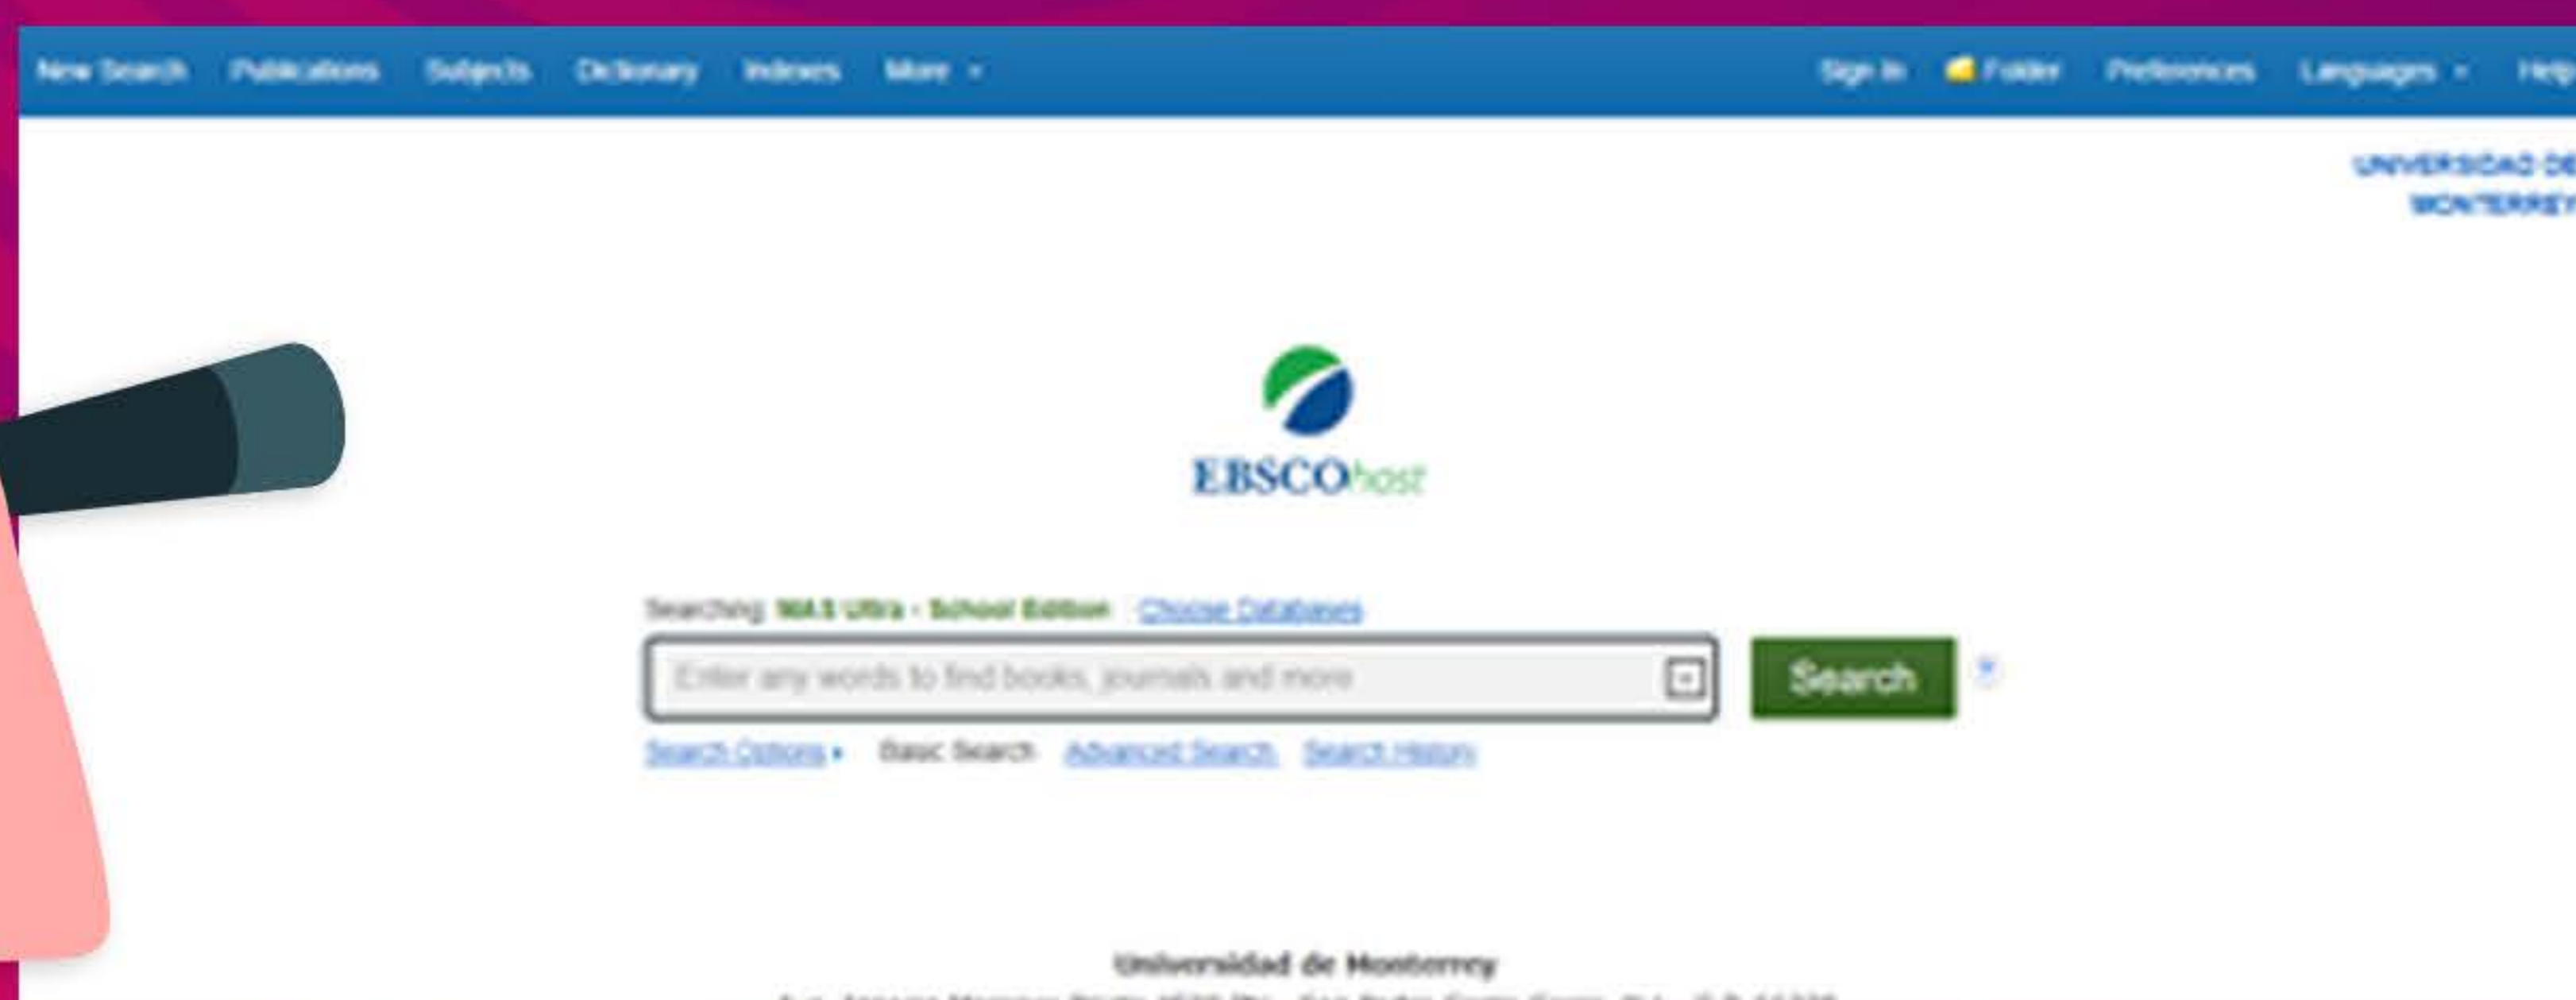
New Search Publications Subjects Dictionary Indexes More ▾

Sign In Folder Preferences Languages ▾ Help

UNIVERSIDAD DE MONTERREY

EBSCOhost

Searching: MAS Ultra - School Edition Choose Databases

Enter any words to find books, journals and more

Search

Search Options ▸ Basic Search Advanced Search Search History

Universidad de Monterrey

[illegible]